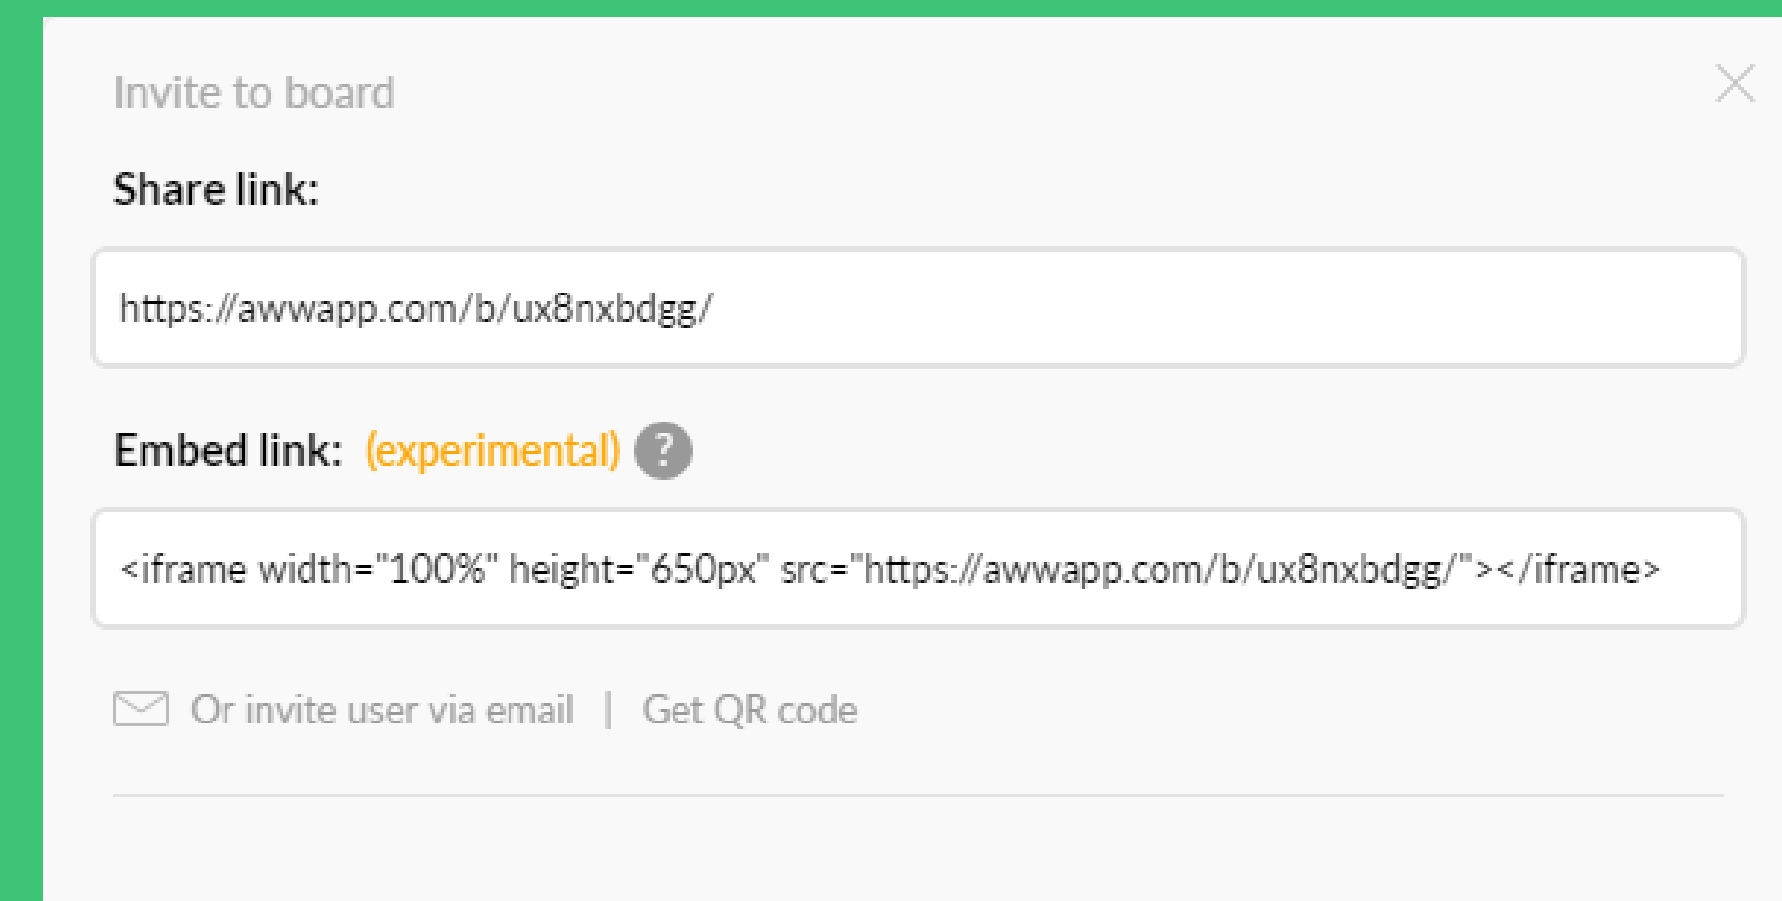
Invite to board

Share link:

https://awwapp.com/b/ux8nxbdgg/

Embed link: (experimental) ?

<iframe width="100%" height="650px" src="https://awwapp.com/b/ux8nxbdgg/"></iframe>

Or invite user via email | Get QR code